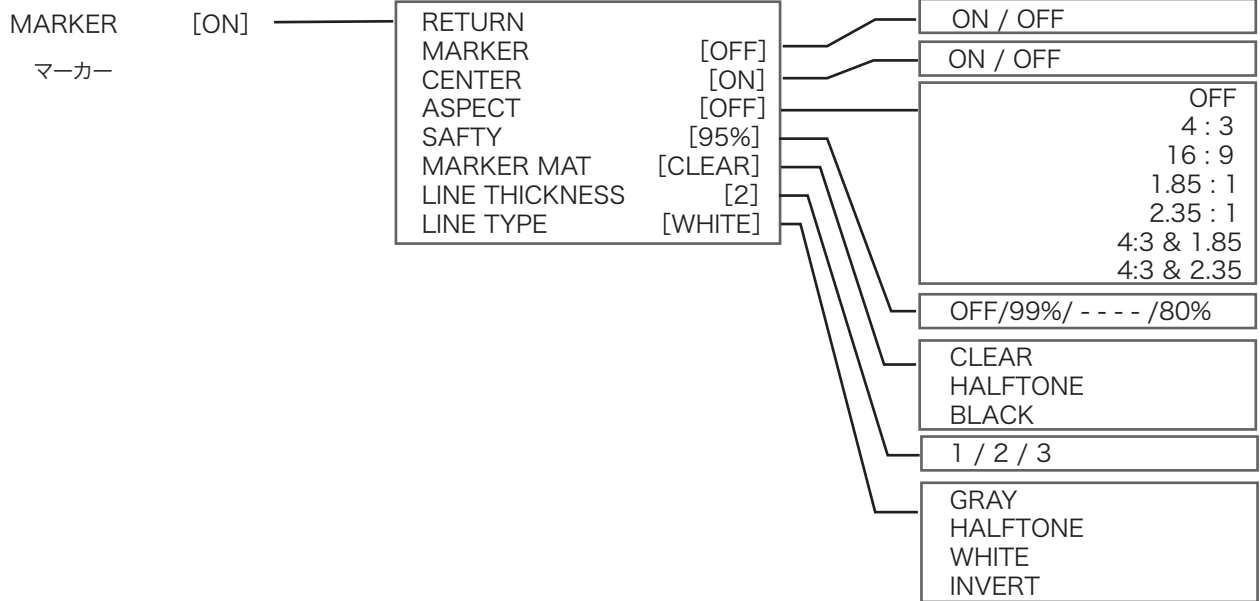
MARKER [ON]

マーカー

RETURN
MARKER [OFF]
CENTER [ON]
ASPECT [OFF]
SAFTY [95%]
MARKER MAT [CLEAR]
LINE THICKNESS [2]
LINE TYPE [WHITE]

ON / OFF

ON / OFF

OFF
4 : 3
16 : 9
1.85 : 1
2.35 : 1
4:3 & 1.85
4:3 & 2.35

OFF/99%/ - - - - /80%

CLEAR
HALFTONE
BLACK

1 / 2 / 3

GRAY
HALFTONE
WHITE
INVERT